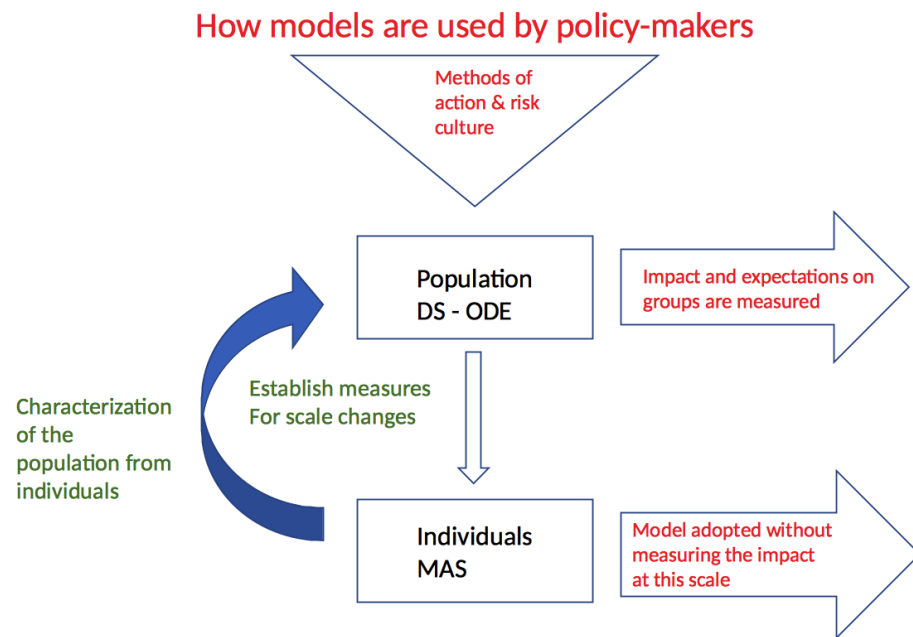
How models are used by policy-makers

Methods of action & risk culture

Population
DS - ODE

Impact and expectations on groups are measured

Characterization of the population from individuals

Establish measures
For scale changes

Individuals
MAS

Model adopted without measuring the impact at this scale